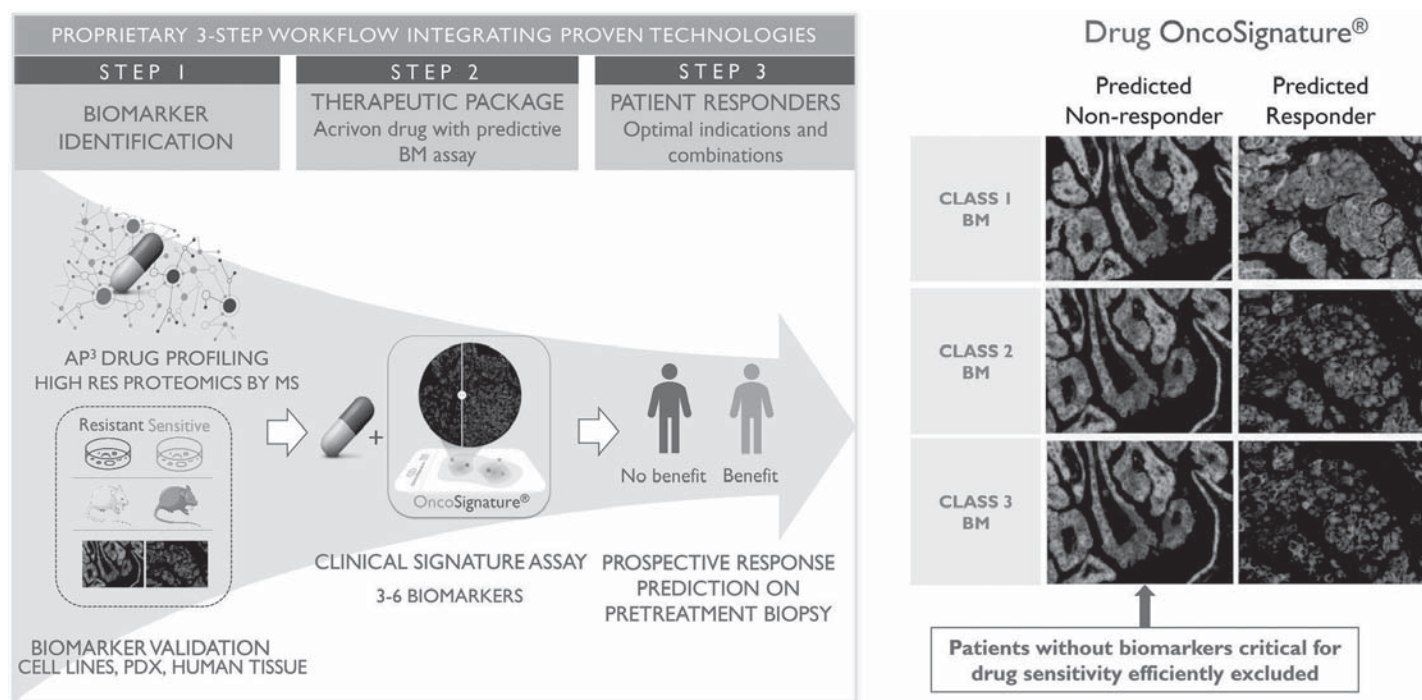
PROPRIETARY 3-STEP WORKFLOW INTEGRATING PROVEN TECHNOLOGIES

STEP 1
BIOMARKER IDENTIFICATION

STEP 2
THERAPEUTIC PACKAGE
Acrivon drug with predictive BM assay

STEP 3
PATIENT RESPONDERS
Optimal indications and combinations

AP$^3$ DRUG PROFILING
HIGH RES PROTEOMICS BY MS

Resistant Sensitive

BIOMARKER VALIDATION
CELL LINES, PDX, HUMAN TISSUE

+

OncoSignature®

CLINICAL SIGNATURE ASSAY
3-6 BIOMARKERS

No benefit Benefit

PROSPECTIVE RESPONSE PREDICTION ON PRETREATMENT BIOPSY

Drug OncoSignature®

Predicted Non-responder

Predicted Responder

CLASS 1 BM

CLASS 2 BM

CLASS 3 BM

Patients without biomarkers critical for drug sensitivity efficiently excluded